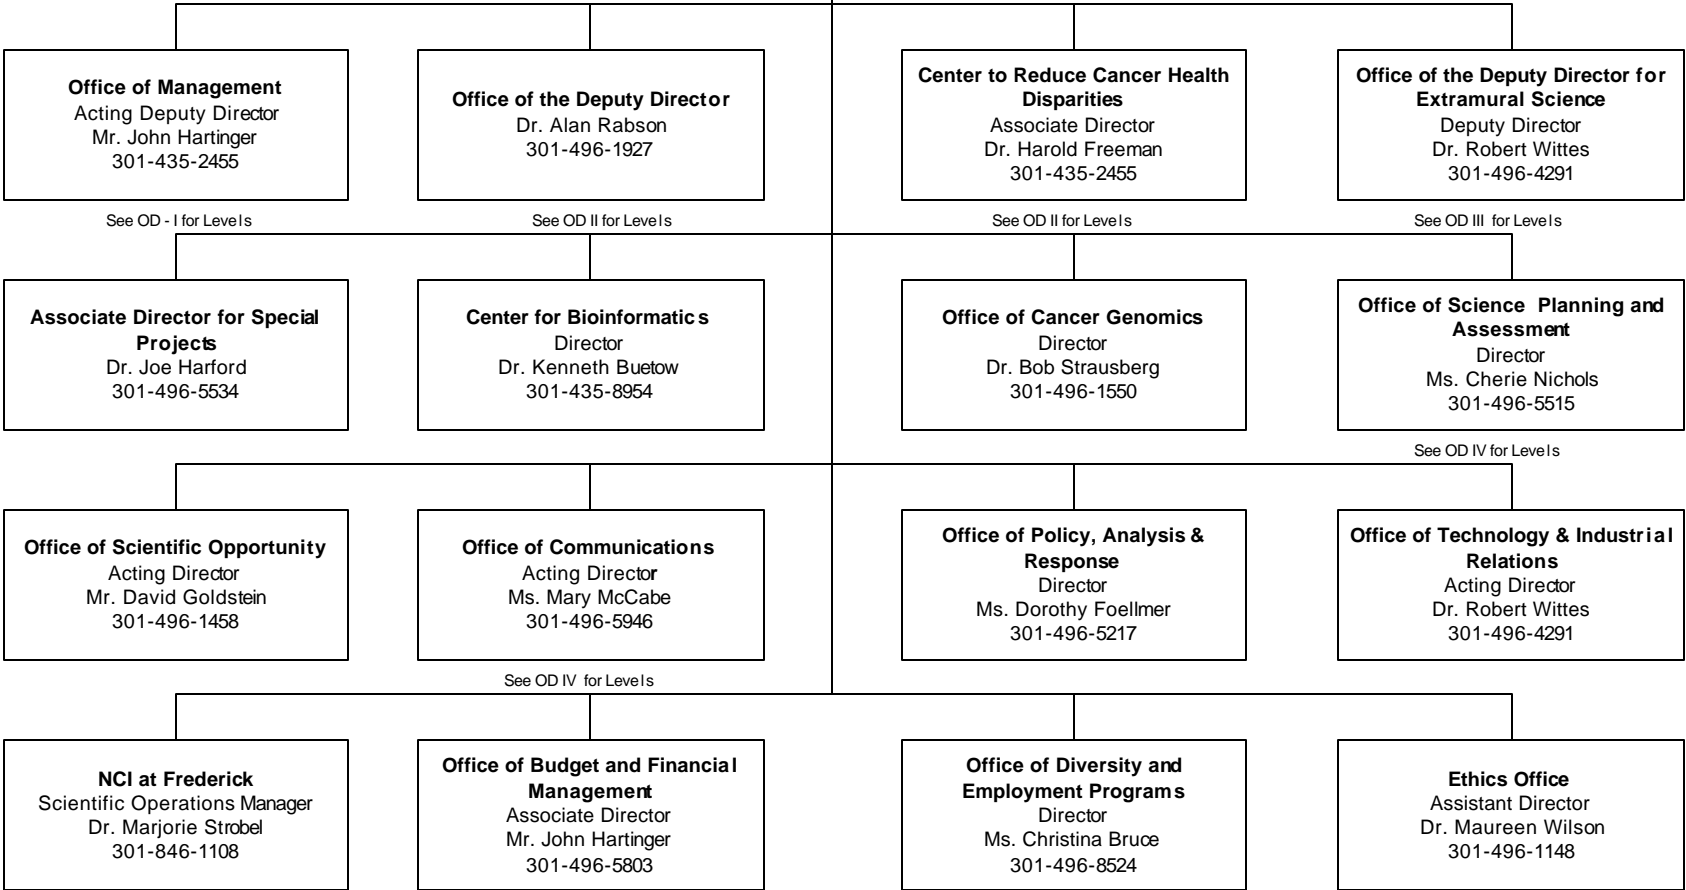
**Office of Management**
Acting Deputy Director
Mr. John Hartinger
301-435-2455

See OD - I for Levels

**Office of the Deputy Director**
Dr. Alan Rabson
301-496-1927

See OD II for Levels

**Center to Reduce Cancer Health Disparities**
Associate Director
Dr. Harold Freeman
301-435-2455

See OD II for Levels

**Office of the Deputy Director for Extramural Science**
Deputy Director
Dr. Robert Wittes
301-496-4291

See OD III for Levels

**Associate Director for Special Projects**
Dr. Joe Harford
301-496-5534

**Center for Bioinformatics**
Director
Dr. Kenneth Buetow
301-435-8954

**Office of Cancer Genomics**
Director
Dr. Bob Strausberg
301-496-1550

**Office of Science Planning and Assessment**
Director
Ms. Cherie Nichols
301-496-5515

See OD IV for Levels

**Office of Scientific Opportunity**
Acting Director
Mr. David Goldstein
301-496-1458

**Office of Communications**
Acting Director
Ms. Mary McCabe
301-496-5946

See OD IV for Levels

**Office of Policy, Analysis & Response**
Director
Ms. Dorothy Foellmer
301-496-5217

**Office of Technology & Industrial Relations**
Acting Director
Dr. Robert Wittes
301-496-4291

**NCI at Frederick**
Scientific Operations Manager
Dr. Marjorie Strobel
301-846-1108

**Office of Budget and Financial Management**
Associate Director
Mr. John Hartinger
301-496-5803

**Office of Diversity and Employment Programs**
Director
Ms. Christina Bruce
301-496-8524

**Ethics Office**
Assistant Director
Dr. Maureen Wilson
301-496-1148